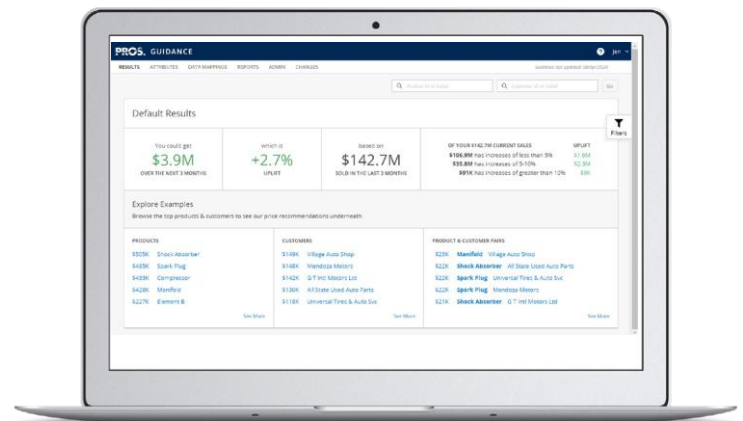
PROS. GUIDANCE

Jen

RESULTS ATTRIBUTES DATA MAPPINGS REPORTS ADMIN CHANGES

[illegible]

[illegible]

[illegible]

Go

Default Results

Filters

You could get
$3.9M
OVER THE NEXT 3 MONTHS

which is
+2.7%
UPLIFT

based on
$142.7M
SOLD IN THE LAST 3 MONTHS

OF YOUR $142.7M CURRENT SALES
$106.9M has increases of less than 5%
$35.8M has increases of 5-10%
$91K has increases of greater than 10%

UPLIFT
$1.6M
$2.3M
$9K

Explore Examples

Browse the top products & customers to see our price recommendations underneath.

PRODUCTS
$505K Shock Absorber
$468K Spark Plug
$438K Compressor
$428K Manifold
$227K Element B
See More

CUSTOMERS
$149K Village Auto Shop
$148K Mendoza Motors
$142K G T Intl Motors Ltd
$136K All State Used Auto Parts
$118K Universal Tires & Auto Svc
See More

PRODUCT & CUSTOMER PAIRS
$23K Manifold Village Auto Shop
$22K Shock Absorber All State Used Auto Parts
$22K Spark Plug Universal Tires & Auto Svc
$22K Spark Plug Mendoza Motors
$21K Shock Absorber G T Intl Motors Ltd
See More